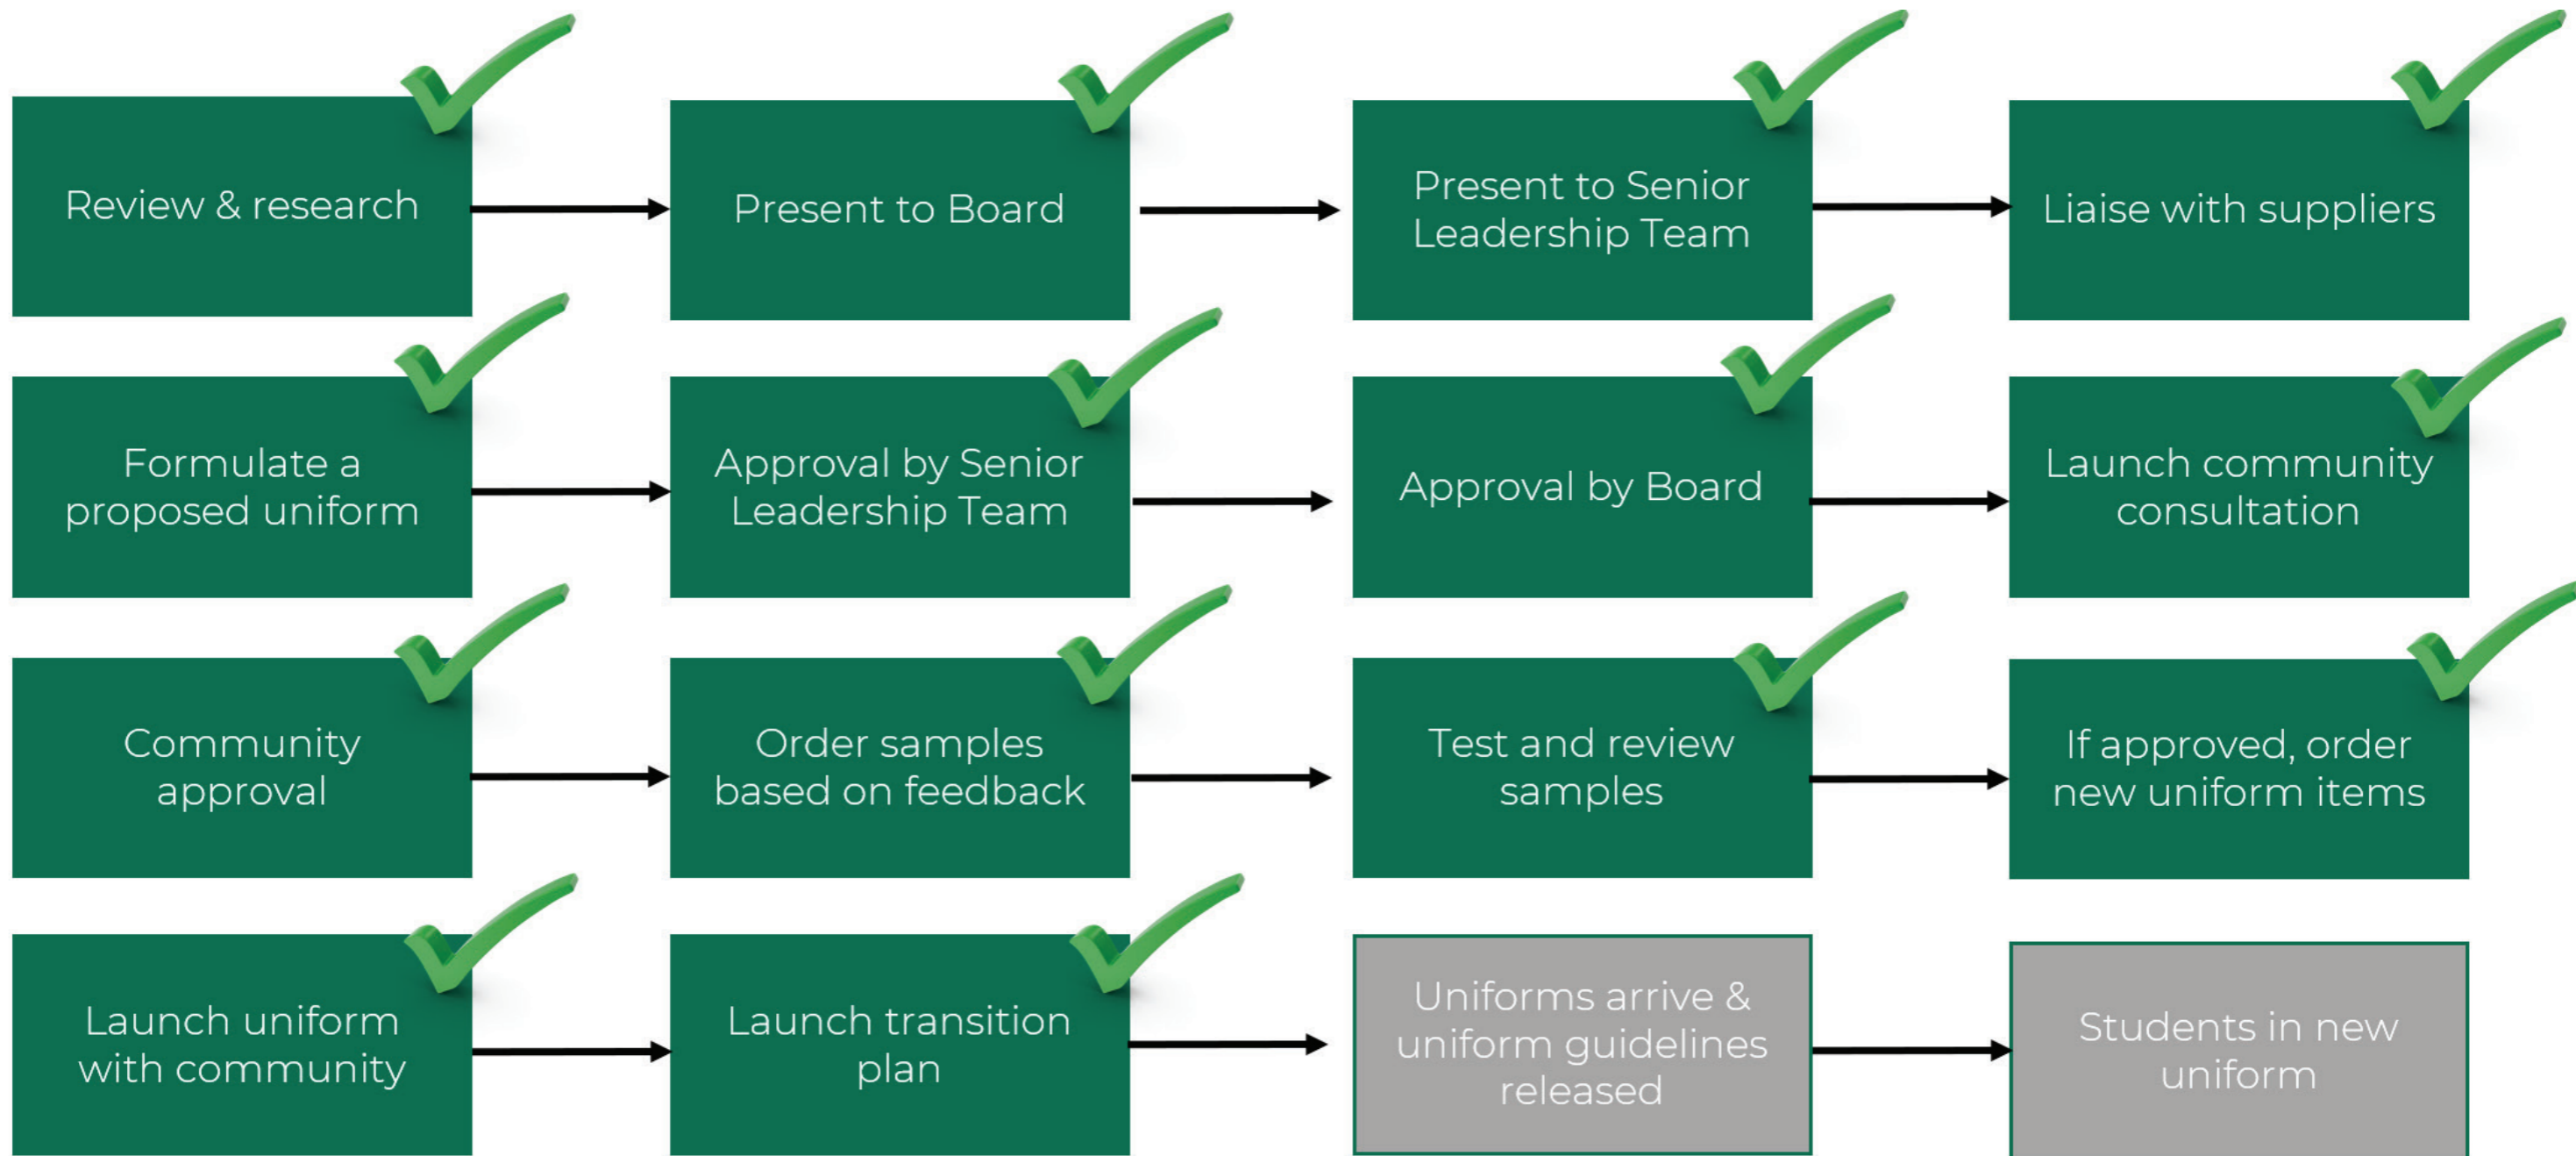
Review & research

Present to Board

Present to Senior Leadership Team

Liaise with suppliers

Formulate a proposed uniform

Approval by Senior Leadership Team

Approval by Board

Launch community consultation

Community approval

Order samples based on feedback

Test and review samples

If approved, order new uniform items

Launch uniform with community

Launch transition plan

Uniforms arrive & uniform guidelines released

Students in new uniform